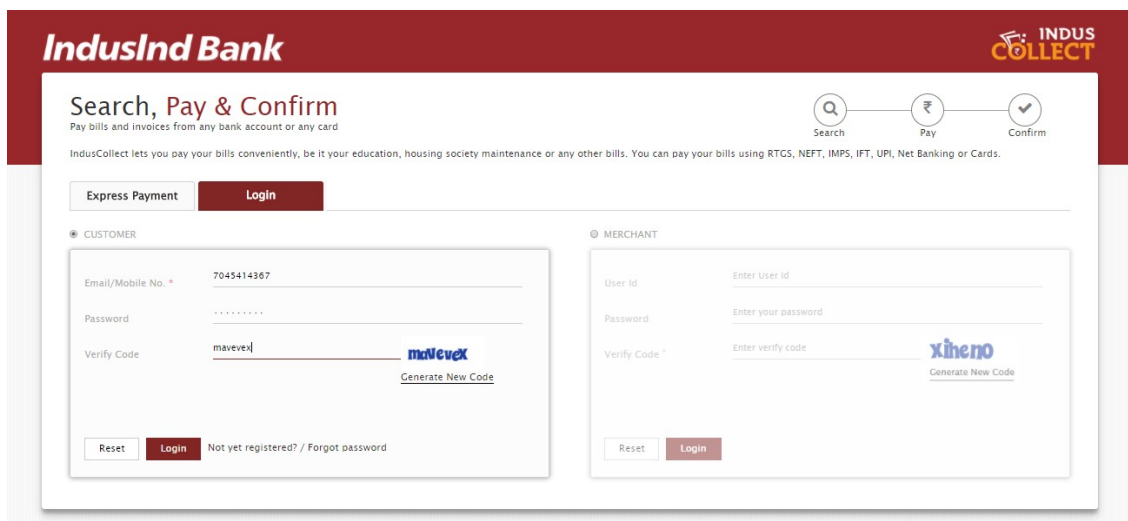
IndusInd Bank

INDUS COLLECT

Search, Pay & Confirm
Pay bills and invoices from any bank account or any card

Search
Pay
Confirm

IndusCollect lets you pay your bills conveniently, be it your education, housing society maintenance or any other bills. You can pay your bills using RTGS, NEFT, IMPS, IFT, UPI, Net Banking or Cards.

Express Payment
Login

CUSTOMER

Email/Mobile No. * 7045414367
Password ·········
Verify Code mavevex
maVevex
Generate New Code

Reset
Login
Not yet registered? / Forgot password

MERCHANT

User Id Enter User Id
Password Enter your password
Verify Code * Enter verify code
xiheno
Generate New Code

Reset
Login